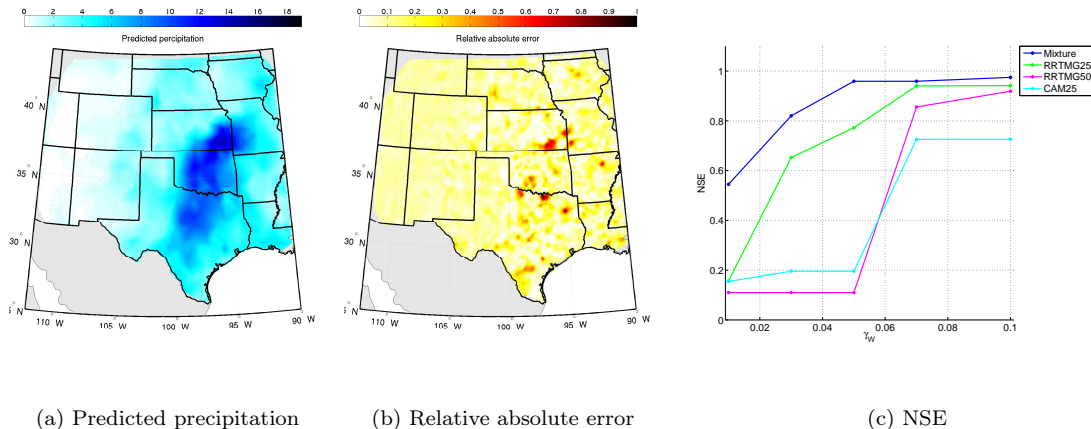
0 2 4 6 8 10 12 14 16 18

Predicted precipitation

40° N

35° N

30° N

5° N

110° W 105° W 100° W 95° W 90° W

0 0.1 0.2 0.3 0.4 0.5 0.6 0.7 0.8 0.9 1

Relative absolute error

40° N

35° N

30° N

5° N

110° W 105° W 100° W 95° W 90° W

Mixture
RRTMG25
RRTMG50
CAM25

NSE

1
0.8
0.6
0.4
0.2
0

0.02 0.04 0.06 0.08 0.1

$\gamma_W$

(a) Predicted precipitation

(b) Relative absolute error

(c) NSE